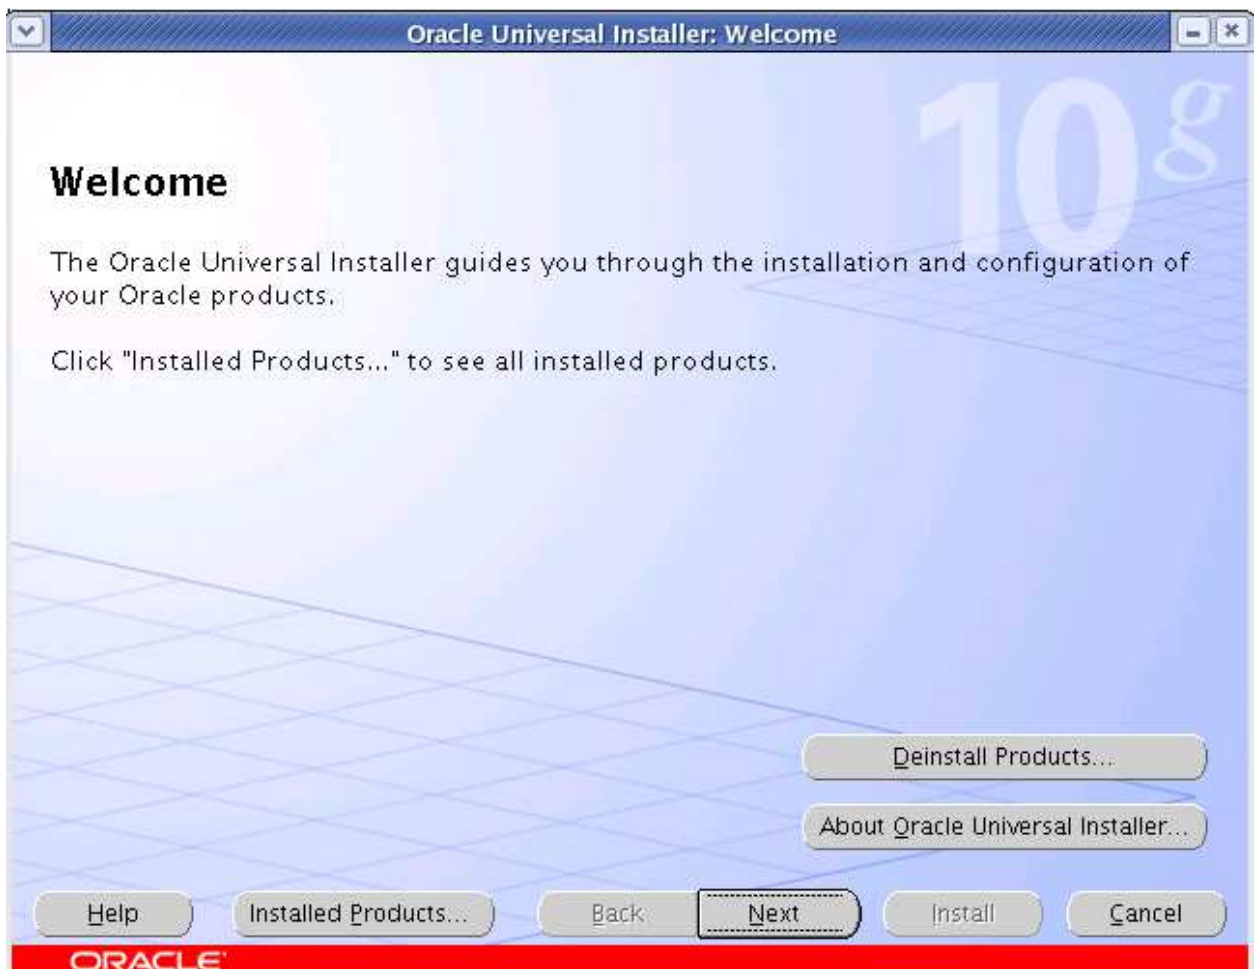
Oracle Universal Installer: Welcome

10g

Welcome

The Oracle Universal Installer guides you through the installation and configuration of your Oracle products.

Click "Installed Products..." to see all installed products.

Deinstall Products...

About Oracle Universal Installer...

Help

Installed Products...

Back

Next

Install

Cancel

ORACLE